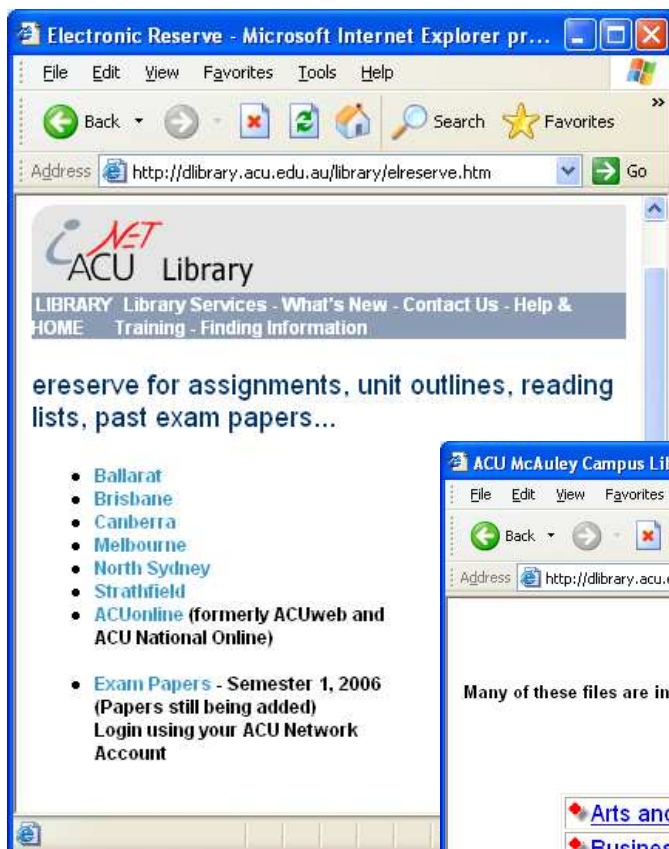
Electronic Reserve - Microsoft Internet Explorer pr...

File Edit View Favorites Tools Help

Back Search Favorites

Address http://dlibrary.acu.edu.au/library/elreserve.htm Go

NET ACU Library

LIBRARY HOME Library Services - What's New - Contact Us - Help & Training - Finding Information

ereserve for assignments, unit outlines, reading lists, past exam papers...

- Ballarat
- Brisbane
- Canberra
- Melbourne
- North Sydney
- Strathfield
- ACUonline (formerly ACUweb and ACU National Online)

- Exam Papers - Semester 1, 2006 (Papers still being added) Login using your ACU Network Account

ACU McAuley Campus Li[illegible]

File Edit View Favorites

Back

Address http://dlibrary.acu.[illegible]

Many of these files are in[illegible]

Arts an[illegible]

Busine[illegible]